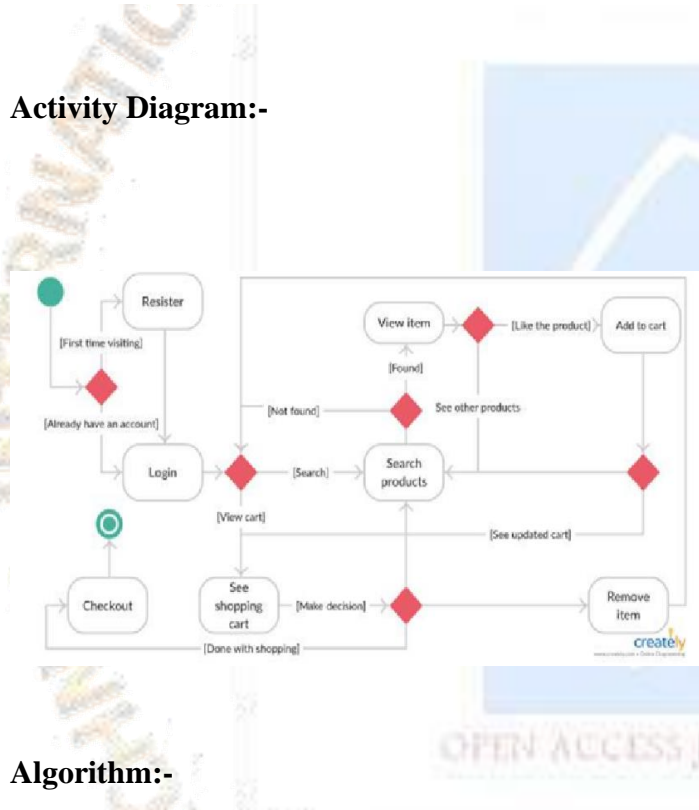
Activity Diagram:-

Resister

[First time visiting]

[Already have an account]

Login

View item

[Found]

[Like the product]

Add to cart

[Not found]

See other products

[Search]

Search products

[View cart]

[See updated cart]

Checkout

See shopping cart

[Make decision]

Remove item

[Done with shopping]

creately

OPEN ACCESS

Algorithm:-